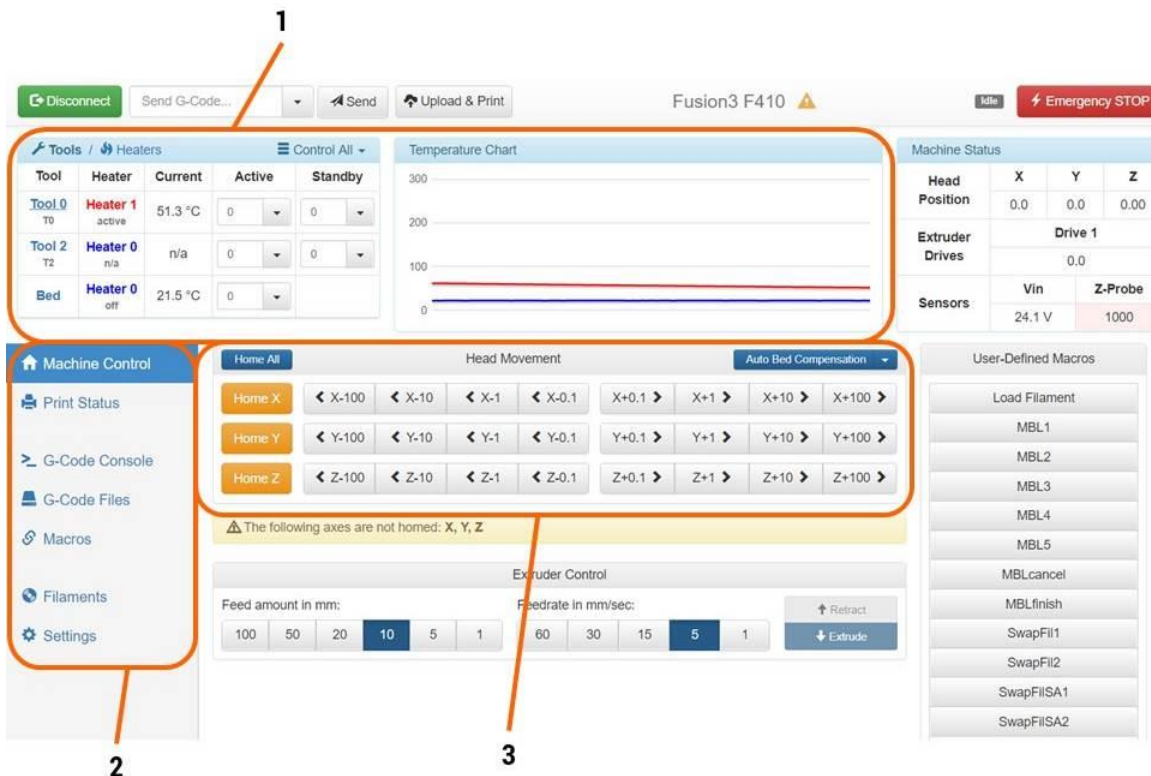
1

Disconnect Send G-Code... Send Upload & Print Fusion3 F410 Idle Emergency STOP

Tools / Heaters Control All

| Tool | Heater | Current | Active | Standby |
|---|---|---|---|---|
| Tool 0 T0 | Heater 1 active | 51.3 °C | 0 | 0 |
| Tool 2 T2 | Heater 0 n/a | n/a | 0 | 0 |
| Bed | Heater 0 off | 21.5 °C | 0 | |

Temperature Chart

300
200
100
0

Machine Status

| | X | Y | Z |
|---|---|---|---|
| Head Position | 0.0 | 0.0 | 0.00 |
| Extruder Drives | Drive 1 | | |
| | 0.0 | | |
| Sensors | Vin | | Z-Probe |
| | 24.1 V | | 1000 |

Machine Control
Print Status
G-Code Console
G-Code Files
Macros
Filaments
Settings

Home All Head Movement Auto Bed Compensation

Home X X-100 X-10 X-1 X-0.1 X+0.1 X+1 X+10 X+100
Home Y Y-100 Y-10 Y-1 Y-0.1 Y+0.1 Y+1 Y+10 Y+100
Home Z Z-100 Z-10 Z-1 Z-0.1 Z+0.1 Z+1 Z+10 Z+100

The following axes are not homed: X, Y, Z

Extruder Control

Feed amount in mm:
100 50 20 10 5 1

Feedrate in mm/sec:
60 30 15 5 1

Retract
Extrude

User-Defined Macros

Load Filament
MBL1
MBL2
MBL3
MBL4
MBL5
MBLcancel
MBLfinish
SwapFil1
SwapFil2
SwapFilSA1
SwapFilSA2

2

3